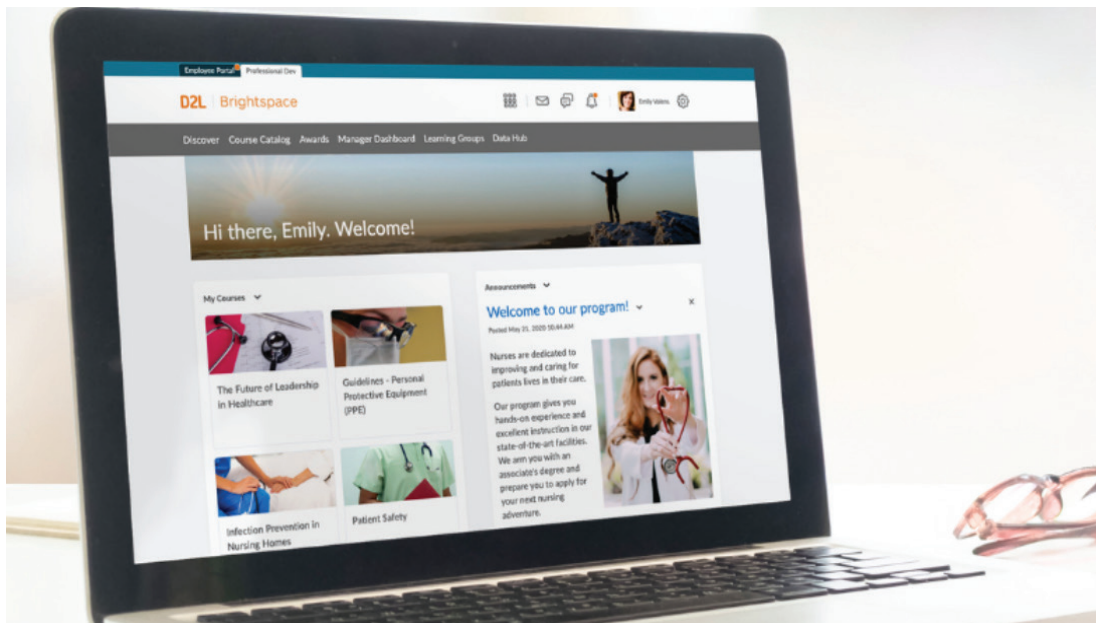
Employee Portal | Professional Dev

D2L | Brightspace

Emily Valero

Discover Course Catalog Awards Manager Dashboard Learning Groups Data Hub

Hi there, Emily. Welcome!

My Courses

The Future of Leadership in Healthcare

Guidelines - Personal Protective Equipment (PPE)

Infection Prevention in Nursing Homes

Patient Safety

Announcements

Welcome to our program!

Posted May 21, 2020 10:44 AM

Nurses are dedicated to improving and caring for patients lives in their care.

Our program gives you hands-on experience and excellent instruction in our state-of-the-art facilities. We arm you with an associate's degree and prepare you to apply for your next nursing adventure.